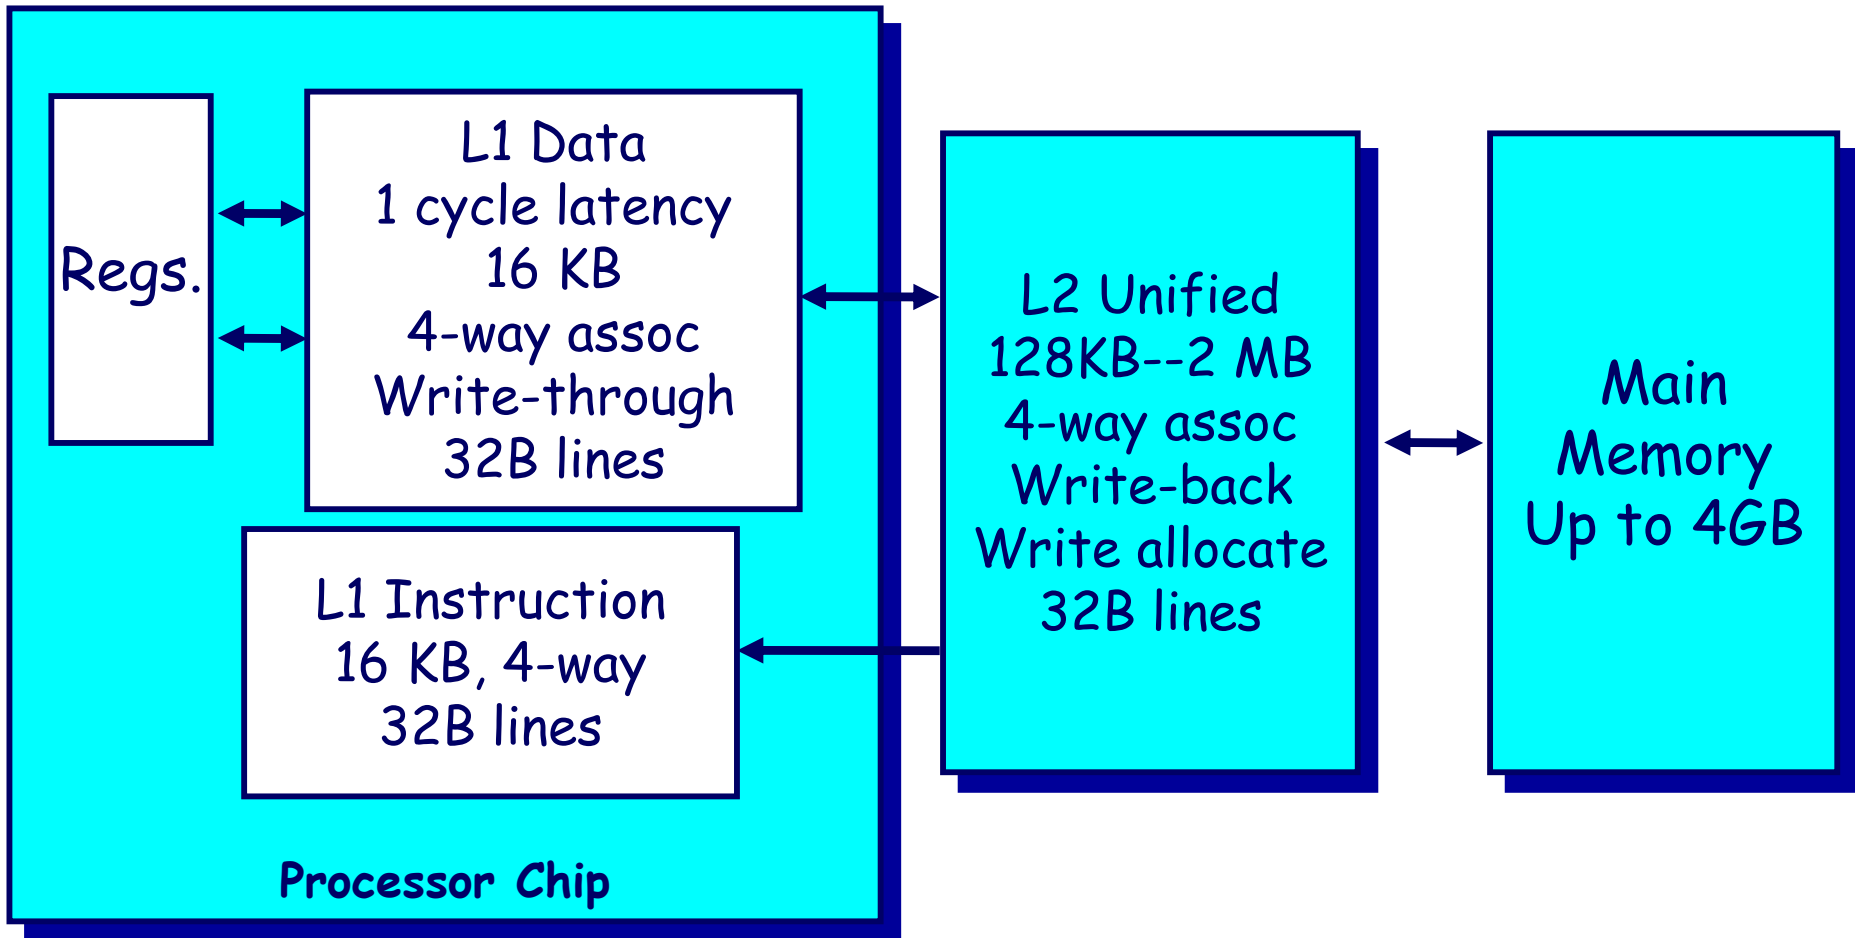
Regs.

L1 Data
1 cycle latency
16 KB
4-way assoc
Write-through
32B lines

L1 Instruction
16 KB, 4-way
32B lines

Processor Chip

L2 Unified
128KB--2 MB
4-way assoc
Write-back
Write allocate
32B lines

Main
Memory
Up to 4GB